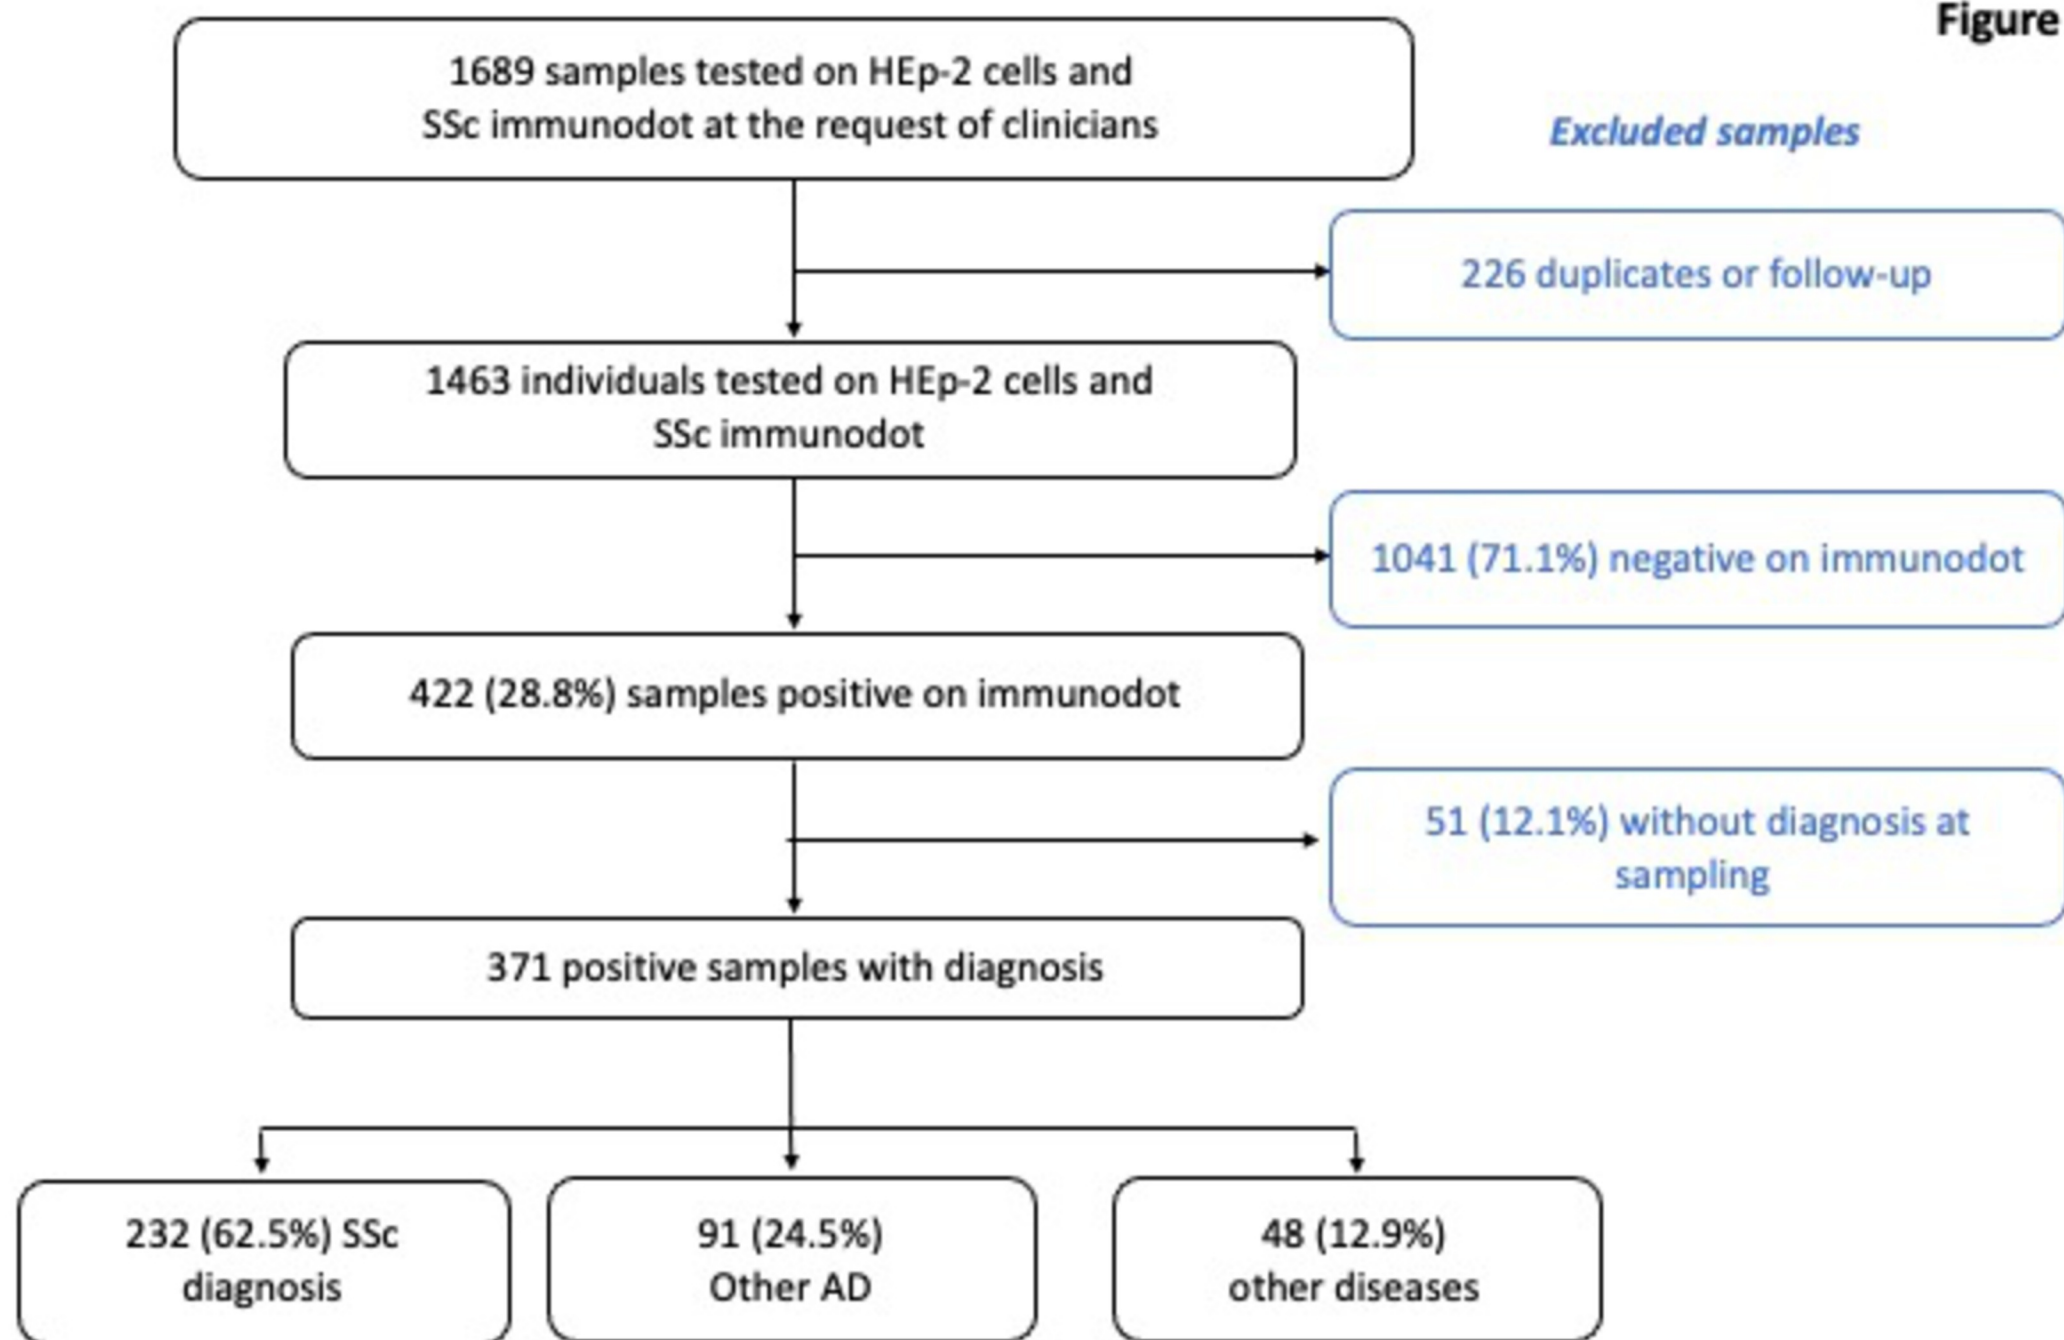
Figure

1689 samples tested on HEp-2 cells and SSc immunodot at the request of clinicians

Excluded samples

226 duplicates or follow-up

1463 individuals tested on HEp-2 cells and SSc immunodot

1041 (71.1%) negative on immunodot

422 (28.8%) samples positive on immunodot

51 (12.1%) without diagnosis at sampling

371 positive samples with diagnosis

232 (62.5%) SSc diagnosis

91 (24.5%) Other AD

48 (12.9%) other diseases